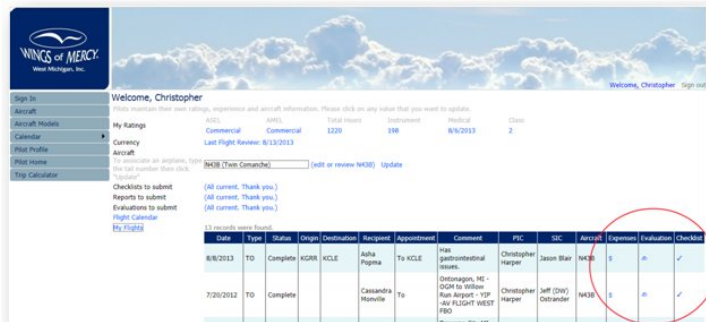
WINGS of MERCY
West Michigan, Inc.

Welcome, Christopher Sign out

Sign In
Aircraft
Aircraft Models
Calendar
Pilot Profile
Pilot Home
Trip Calculator

Welcome, Christopher

Pilots maintain their own ratings, experience and aircraft information. Please click on any value that you want to update.

My Ratings

| ASEL | AMEL | Total Hours | Instrument | Medical | Class |
|---|---|---|---|---|---|
| Commercial | Commercial | 1220 | 198 | 8/6/2013 | 2 |

Currency Last Flight Review: 8/13/2013

Aircraft
To associate an airplane, type the tail number then click "Update"
N43B (Twin Comanche) (edit or review N43B) Update

Checklists to submit (All current. Thank you.)
Reports to submit (All current. Thank you.)
Evaluations to submit (All current. Thank you.)
Flight Calendar
My Flights

13 records were found.

| Date | Type | Status | Origin | Destination | Recipient | Appointment | Comment | PIC | SIC | Aircraft | Expenses | Evaluation | Checklist |
|---|---|---|---|---|---|---|---|---|---|---|---|---|---|
| 8/8/2013 | TO | Complete | KGRR | KCLE | Asha Popma | To KCLE | Has gastrointestinal issues. | Christopher Harper | Jason Blair | N43B | $ | | ✓ |
| 7/20/2012 | TO | Complete | | | Cassandra Monville | To | Ontonagon, MI - OGM to Willow Run Airport - YIP -AV FLIGHT WEST FBO | Christopher Harper | Jeff (DW) Ostrander | N43B | $ | | ✓ |